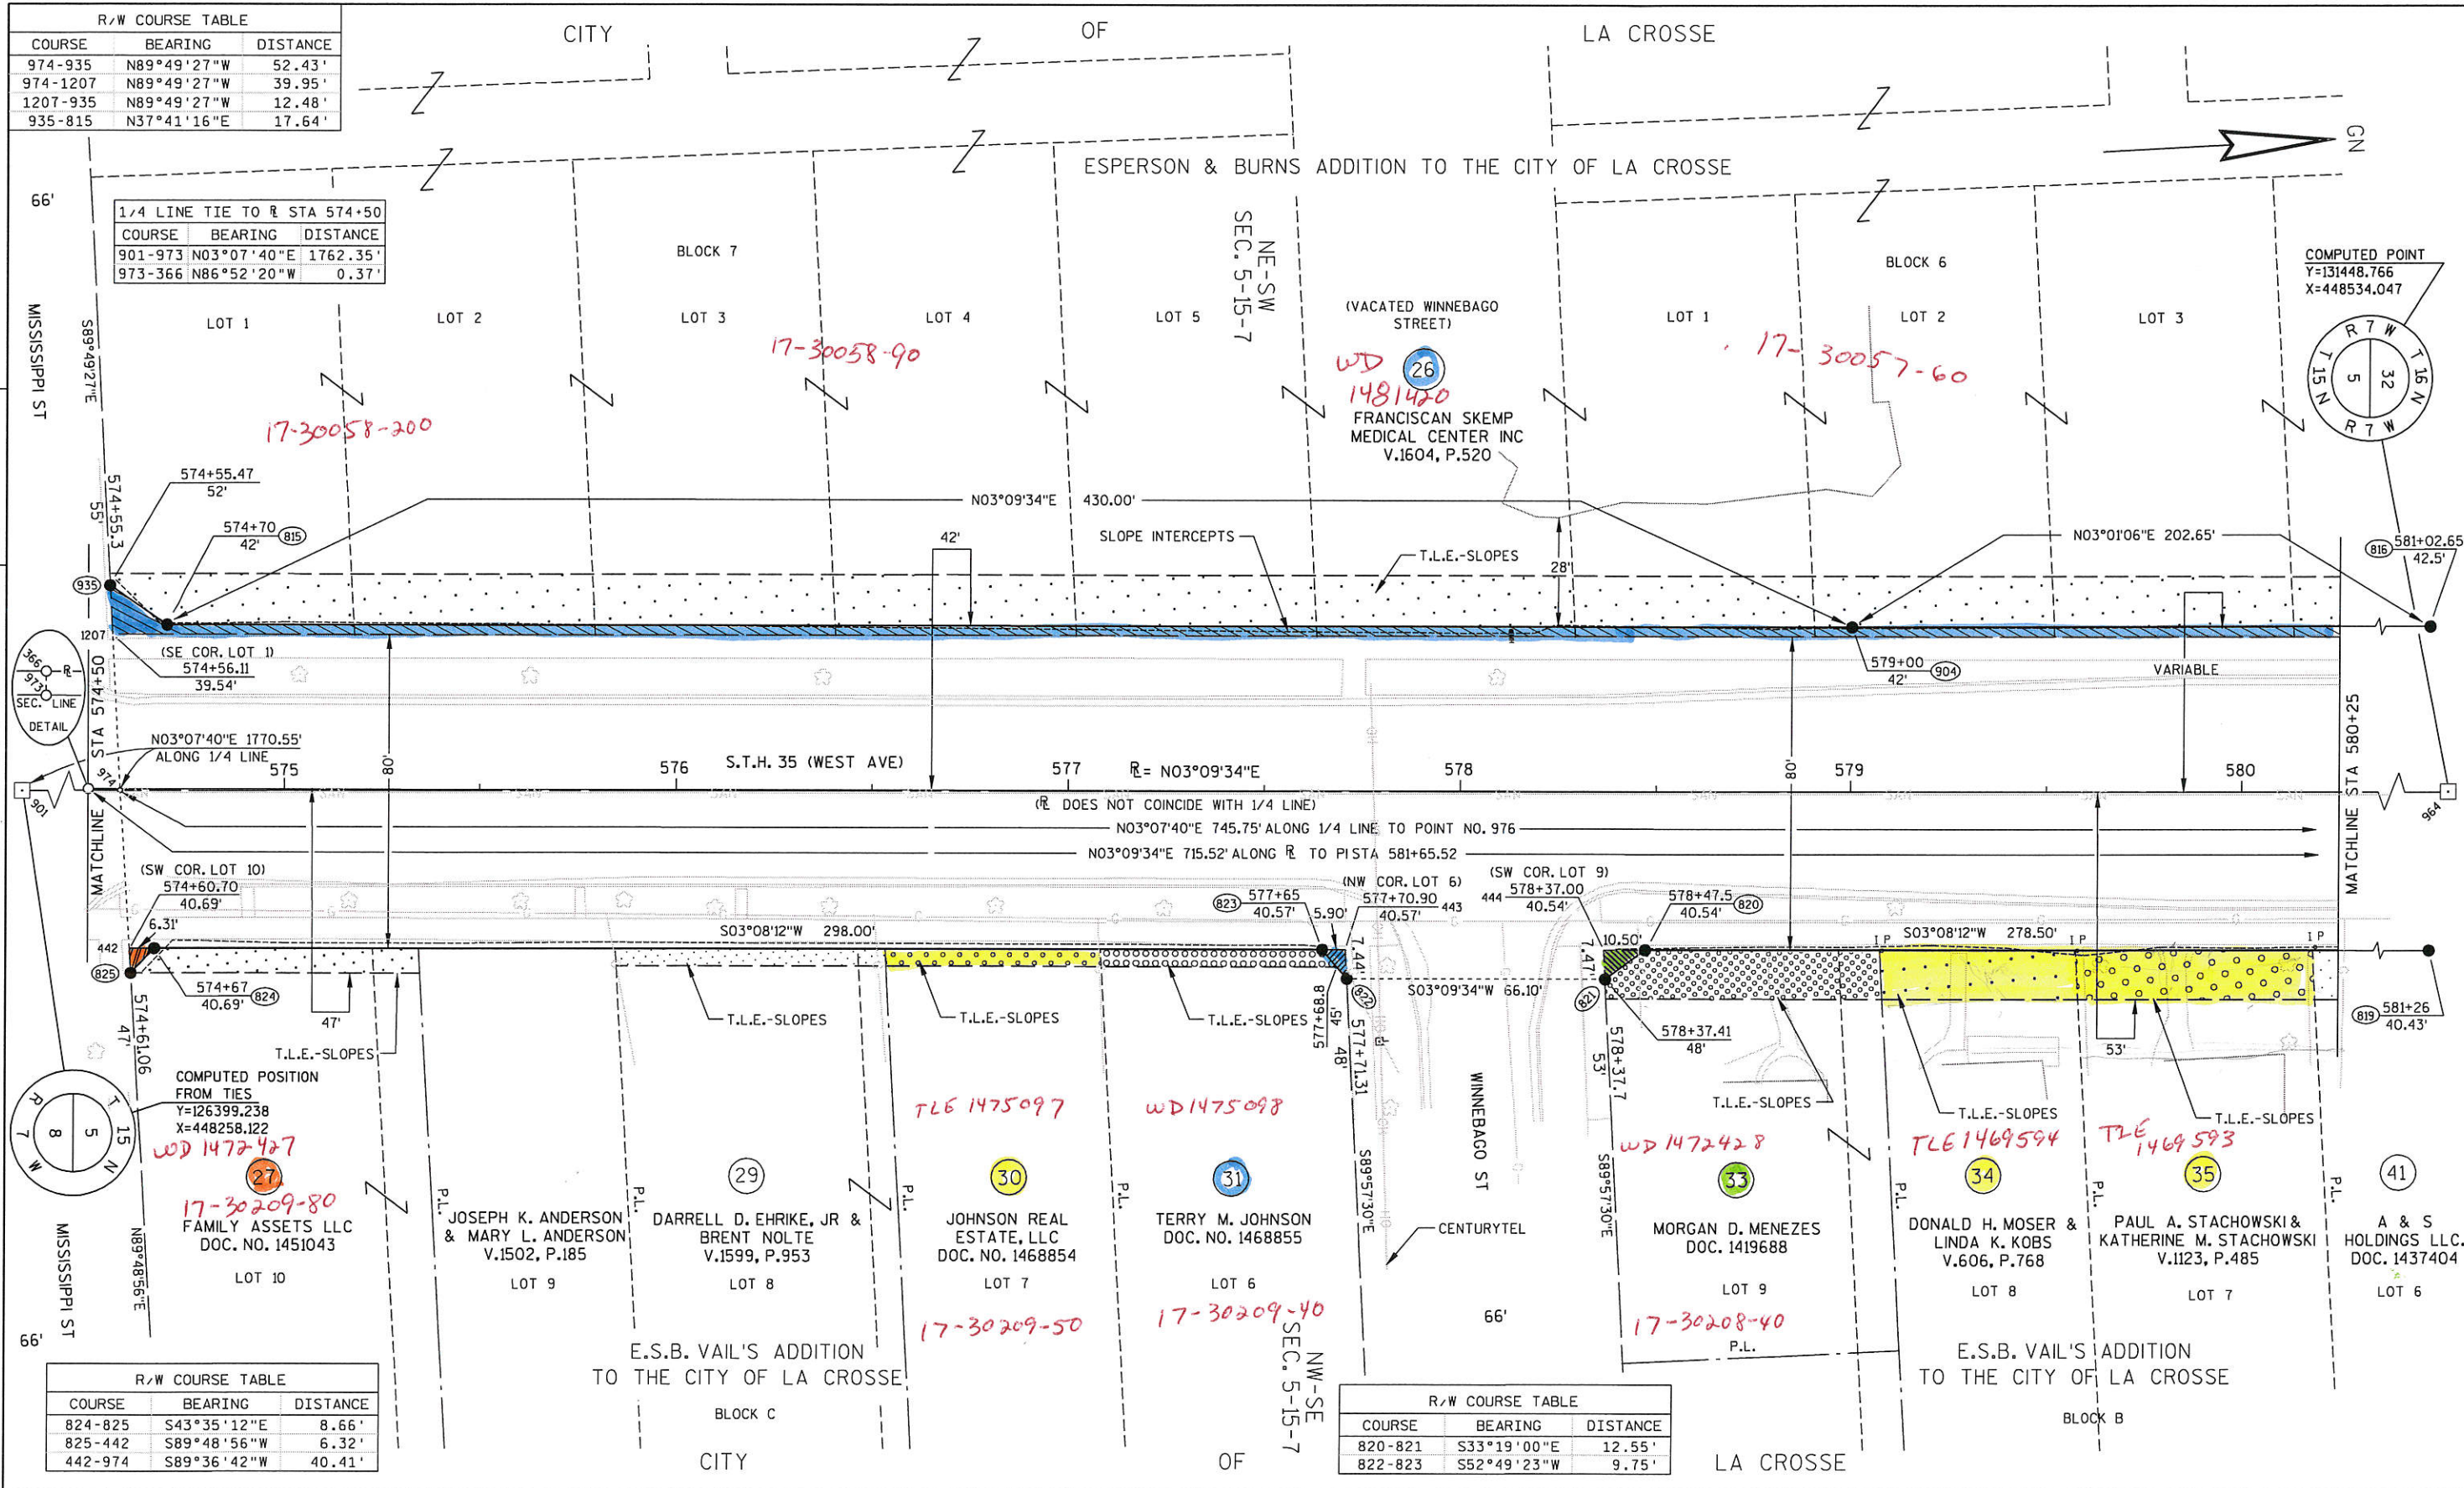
R/W COURSE TABLE

| COURSE | BEARING | DISTANCE |
|---|---|---|
| 974-935 | N89°49'27"W | 52.43' |
| 974-1207 | N89°49'27"W | 39.95' |
| 1207-935 | N89°49'27"W | 12.48' |
| 935-815 | N37°41'16"E | 17.64' |

CITY OF LA CROSSE

GN

ESPERSON & BURNS ADDITION TO THE CITY OF LA CROSSE

66'

1/4 LINE TIE TO ℄ STA 574+50

| COURSE | BEARING | DISTANCE |
|---|---|---|
| 901-973 | N03°07'40"E | 1762.35' |
| 973-366 | N86°52'20"W | 0.37' |

BLOCK 7

NE-SW SEC. 5-15-7

(VACATED WINNEBAGO STREET)

BLOCK 6

COMPUTED POINT
Y=131448.766
X=448534.047

MISSISSIPPI ST

S89°49'27"E

LOT 1 LOT 2 LOT 3 LOT 4 LOT 5 LOT 1 LOT 2 LOT 3

17-30058-90

WD 1481420

26

17-30057-60

R 7 W 16 N 32 5 15 N R 7 W T T

17-30058-200

FRANCISCAN SKEMP MEDICAL CENTER INC V.1604, P.520

574+55.47
52'

574+55.3
55'

574+70 815
42'

N03°09'34"E 430.00'

42'

SLOPE INTERCEPTS

T.L.E.-SLOPES

28'

N03°01'06"E 202.65'

581+02.65 816
42.5'

935

1207

(SE COR. LOT 1)
574+56.11
39.54'

579+00 904
42'

VARIABLE

366 ℄ 973 SEC. LINE DETAIL

STA 574+50

N03°07'40"E 1770.55'
ALONG 1/4 LINE

575 80' 576 S.T.H. 35 (WEST AVE) 577 ℄= N03°09'34"E 578 80' 579 580

MATCHLINE STA 580+25

974 901 964

MATCHLINE

(℄ DOES NOT COINCIDE WITH 1/4 LINE)

N03°07'40"E 745.75' ALONG 1/4 LINE TO POINT NO. 976

N03°09'34"E 715.52' ALONG ℄ TO PI STA 581+65.52

(SW COR. LOT 10)
574+60.70
40.69'

6.31'

442

825

577+65 823
40.57'

5.90'

(NW COR. LOT 6)
577+70.90
40.57'

443

(SW COR. LOT 9)
444 578+37.00
40.54'

578+47.5 820
40.54'

S03°08'12"W 298.00'

10.50'

S03°08'12"W 278.50'

IP IP IP

7.44' 7.47'

822 821

S03°09'34"W 66.10'

574+67 824
40.69'

47'

574+61.06
47'

T.L.E.-SLOPES T.L.E.-SLOPES T.L.E.-SLOPES T.L.E.-SLOPES

577+68.8
45'

577+71.31
48'

578+37.41
48'

578+37.7
53'

53'

581+26 819
40.43'

T.L.E.-SLOPES T.L.E.-SLOPES T.L.E.-SLOPES

COMPUTED POSITION FROM TIES
Y=126399.238
X=448258.122

R 8 T 15 N 5 7 W

WD 1472427

27

17-30209-80

FAMILY ASSETS LLC
DOC. NO. 1451043

LOT 10

MISSISSIPPI ST

N89°48'56"E

66'

P.L.

JOSEPH K. ANDERSON & MARY L. ANDERSON V.1502, P.185

LOT 9

29

DARRELL D. EHRIKE, JR & BRENT NOLTE V.1599, P.953

LOT 8

TLE 1475097

30

JOHNSON REAL ESTATE, LLC DOC. NO. 1468854

LOT 7

17-30209-50

WD 1475098

31

TERRY M. JOHNSON DOC. NO. 1468855

LOT 6

17-30209-40

S89°57'30"E

WINNEBAGO ST

CENTURYTEL

66'

S89°57'30"E

WD 1472428

33

MORGAN D. MENEZES DOC. 1419688

LOT 9

17-30208-40

TLE 1469594

34

DONALD H. MOSER & LINDA K. KOBS V.606, P.768

LOT 8

TLE 1469593

35

PAUL A. STACHOWSKI & KATHERINE M. STACHOWSKI V.1123, P.485

LOT 7

41

A & S HOLDINGS LLC. DOC. 1437404

LOT 6

P.L.

R/W COURSE TABLE

| COURSE | BEARING | DISTANCE |
|---|---|---|
| 824-825 | S43°35'12"E | 8.66' |
| 825-442 | S89°48'56"W | 6.32' |
| 442-974 | S89°36'42"W | 40.41' |

E.S.B. VAIL'S ADDITION TO THE CITY OF LA CROSSE

BLOCK C

NW-SE SEC. 5-15-7

R/W COURSE TABLE

| COURSE | BEARING | DISTANCE |
|---|---|---|
| 820-821 | S33°19'00"E | 12.55' |
| 822-823 | S52°49'23"W | 9.75' |

E.S.B. VAIL'S ADDITION TO THE CITY OF LA CROSSE

BLOCK B

CITY OF LA CROSSE